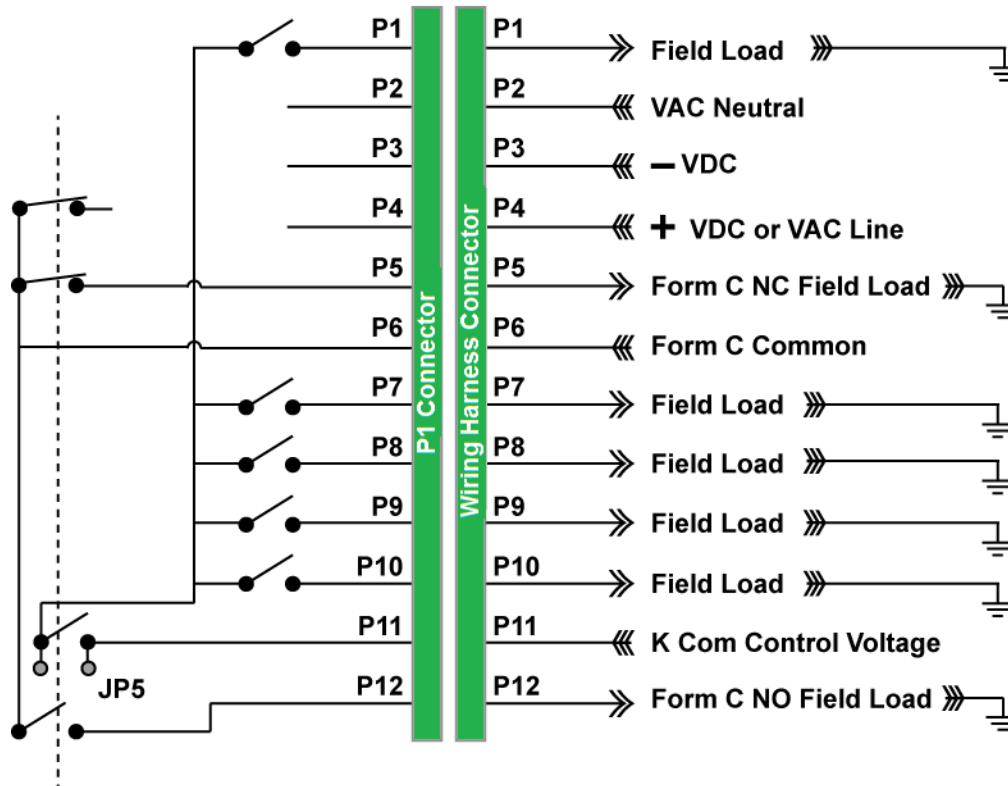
P1
P2
P3
P4
P5
P6
P7
P8
P9
P10
P11
P12
JP5

P1 Connector

Wiring Harness Connector

P1 Field Load
P2 VAC Neutral
P3 − VDC
P4 + VDC or VAC Line
P5 Form C NC Field Load
P6 Form C Common
P7 Field Load
P8 Field Load
P9 Field Load
P10 Field Load
P11 K Com Control Voltage
P12 Form C NO Field Load